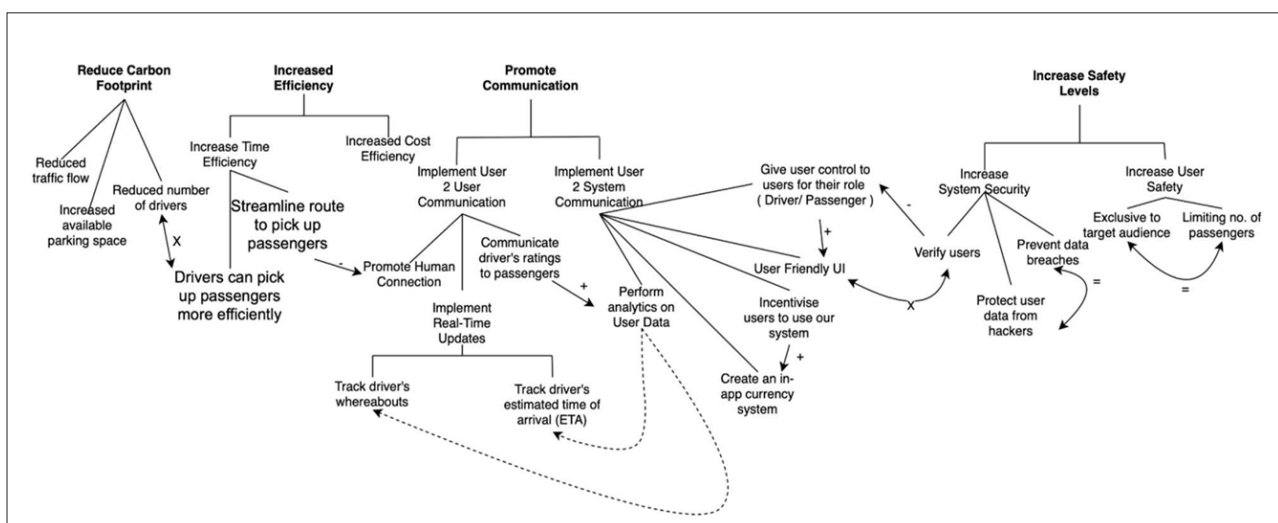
Reduce Carbon Footprint

Reduced traffic flow

Increased available parking space

Reduced number of drivers

X

Drivers can pick up passengers more efficiently

Increased Efficiency

Increase Time Efficiency

Increased Cost Efficiency

Streamline route to pick up passengers

-

Promote Communication

Implement User 2 User Communication

Implement User 2 System Communication

Promote Human Connection

Communicate driver's ratings to passengers

+

Implement Real-Time Updates

Track driver's whereabouts

Track driver's estimated time of arrival (ETA)

Perform analytics on User Data

Give user control to users for their role ( Driver/ Passenger )

-

+

User Friendly UI

Incentivise users to use our system

+

Create an in-app currency system

X

Increase Safety Levels

Increase System Security

Increase User Safety

Verify users

Prevent data breaches

Protect user data from hackers

=

Exclusive to target audience

Limiting no. of passengers

=